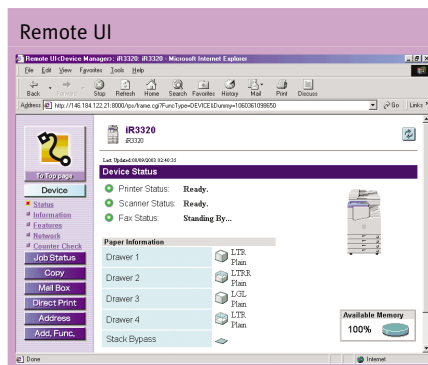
Remote UI

Remote UI<Device Manager>: iR3320: iR3320 - Microsoft Internet Explorer

File Edit View Favorites Tools Help

Back Forward Stop Refresh Home Search Favorites History Mail Print Discuss

Address http://146.184.122.21:8000/rps/frame.cgi?FuncType=DEVICE&Dummy=1060361098650

Go Links

iR3320
iR3320

Last Update:08/08/2003 02:46:35

Device Status

Printer Status: Ready.

Scanner Status: Ready.

Fax Status: Standing By...

To Top page

Device

Status
Information
Features
Network
Counter Check

Job Status

Copy

Mail Box

Direct Print

Address

Add. Func.

Paper Information

| | |
|---|---|
| Drawer 1 | LTR Plain |
| Drawer 2 | LTRR Plain |
| Drawer 3 | LGL Plain |
| Drawer 4 | LTR Plain |
| Stack Bypass | |

Available Memory
100%

Done

Internet